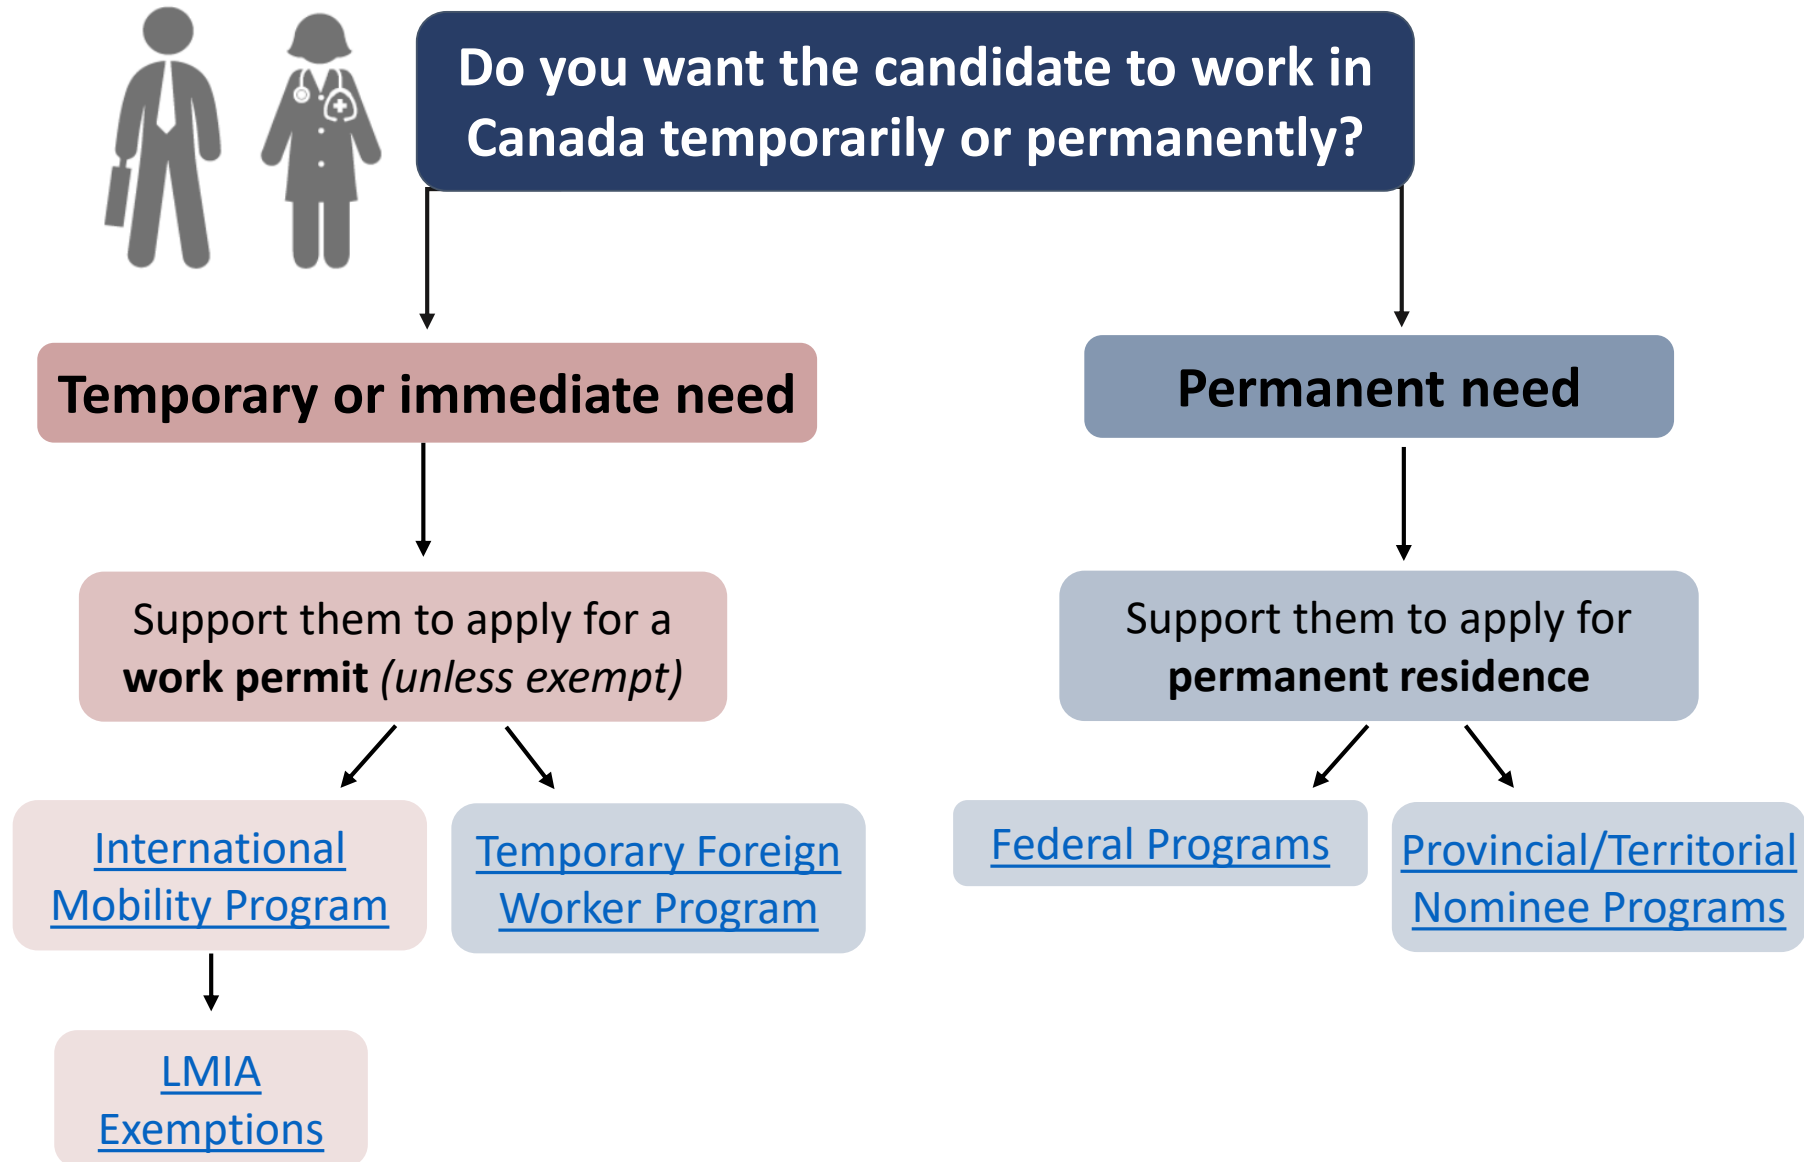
Do you want the candidate to work in Canada temporarily or permanently?

Temporary or immediate need

Support them to apply for a work permit (unless exempt)

International Mobility Program

LMIA Exemptions

Temporary Foreign Worker Program

Permanent need

Support them to apply for permanent residence

Federal Programs

Provincial/Territorial Nominee Programs